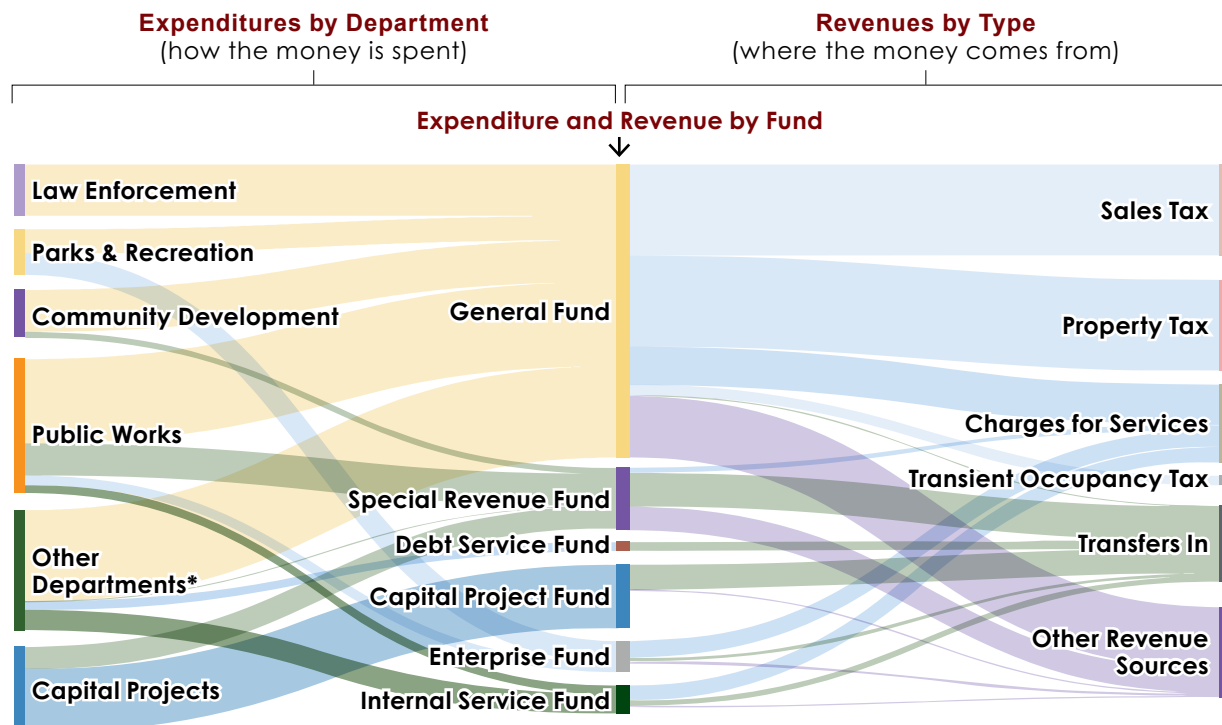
Expenditures by Department
(how the money is spent)

Revenues by Type
(where the money comes from)

Expenditure and Revenue by Fund

Law Enforcement

Parks & Recreation

Community Development

Public Works

Other Departments*

Capital Projects

General Fund

Special Revenue Fund

Debt Service Fund

Capital Project Fund

Enterprise Fund

Internal Service Fund

Sales Tax

Property Tax

Charges for Services

Transient Occupancy Tax

Transfers In

Other Revenue Sources